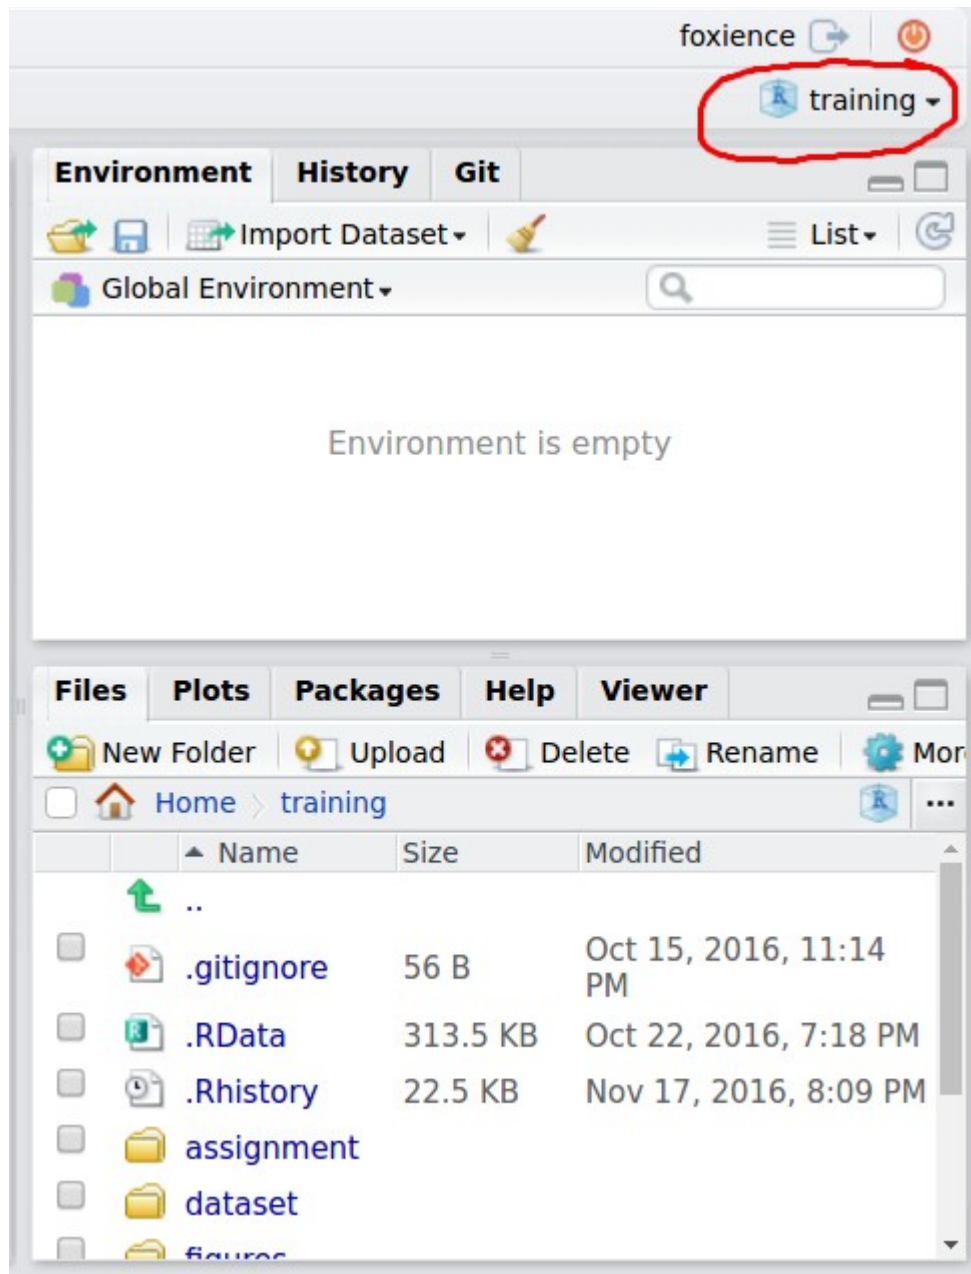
foxience

training

Environment History Git

Import Dataset List

Global Environment

Environment is empty

Files Plots Packages Help Viewer

New Folder Upload Delete Rename Mor

Home training

| | Name | Size | Modified |
|---|---|---|---|
| | .. | | |
| | .gitignore | 56 B | Oct 15, 2016, 11:14 PM |
| | .RData | 313.5 KB | Oct 22, 2016, 7:18 PM |
| | .Rhistory | 22.5 KB | Nov 17, 2016, 8:09 PM |
| | assignment | | |
| | dataset | | |
| | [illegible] | | |